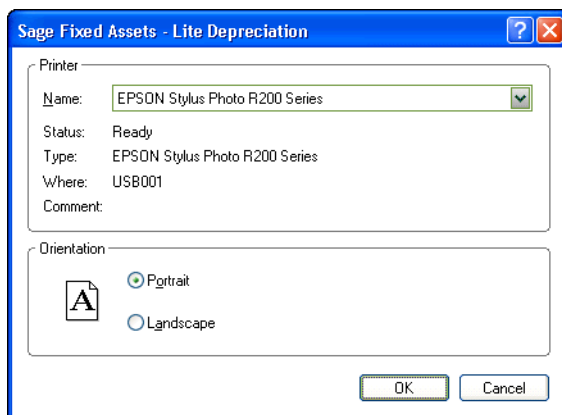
Sage Fixed Assets - Lite Depreciation

Printer

Name: EPSON Stylus Photo R200 Series

Status: Ready

Type: EPSON Stylus Photo R200 Series

Where: USB001

Comment:

Orientation

A

Portrait

Landscape

OK

Cancel